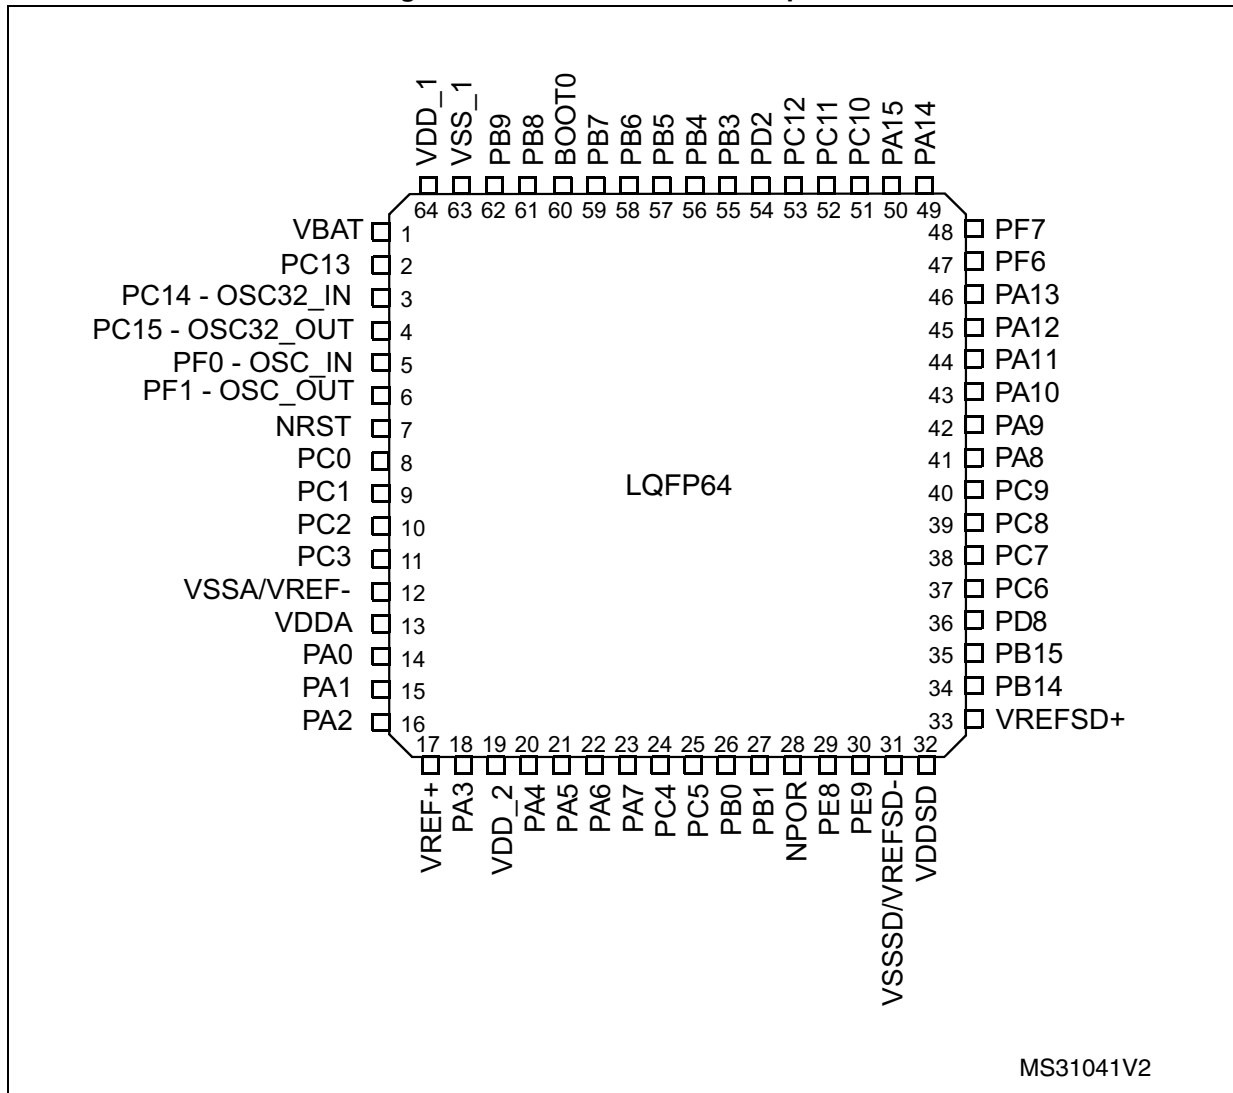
VDD_1 VSS_1 PB9 PB8 BOOT0 PB7 PB6 PB5 PB4 PB3 PD2 PC12 PC11 PC10 PA15 PA14

64 63 62 61 60 59 58 57 56 55 54 53 52 51 50 49

VBAT 1
PC13 2
PC14 - OSC32_IN 3
PC15 - OSC32_OUT 4
PF0 - OSC_IN 5
PF1 - OSC_OUT 6
NRST 7
PC0 8
PC1 9
PC2 10
PC3 11
VSSA/VREF- 12
VDDA 13
PA0 14
PA1 15
PA2 16

48 PF7
47 PF6
46 PA13
45 PA12
44 PA11
43 PA10
42 PA9
41 PA8
40 PC9
39 PC8
38 PC7
37 PC6
36 PD8
35 PB15
34 PB14
33 VREFSD+

LQFP64

17 18 19 20 21 22 23 24 25 26 27 28 29 30 31 32

VREF+ PA3 VDD_2 PA4 PA5 PA6 PA7 PC4 PC5 PB0 PB1 NPOR PE8 PE9 VSSSD/VREFSD- VDDSD

MS31041V2